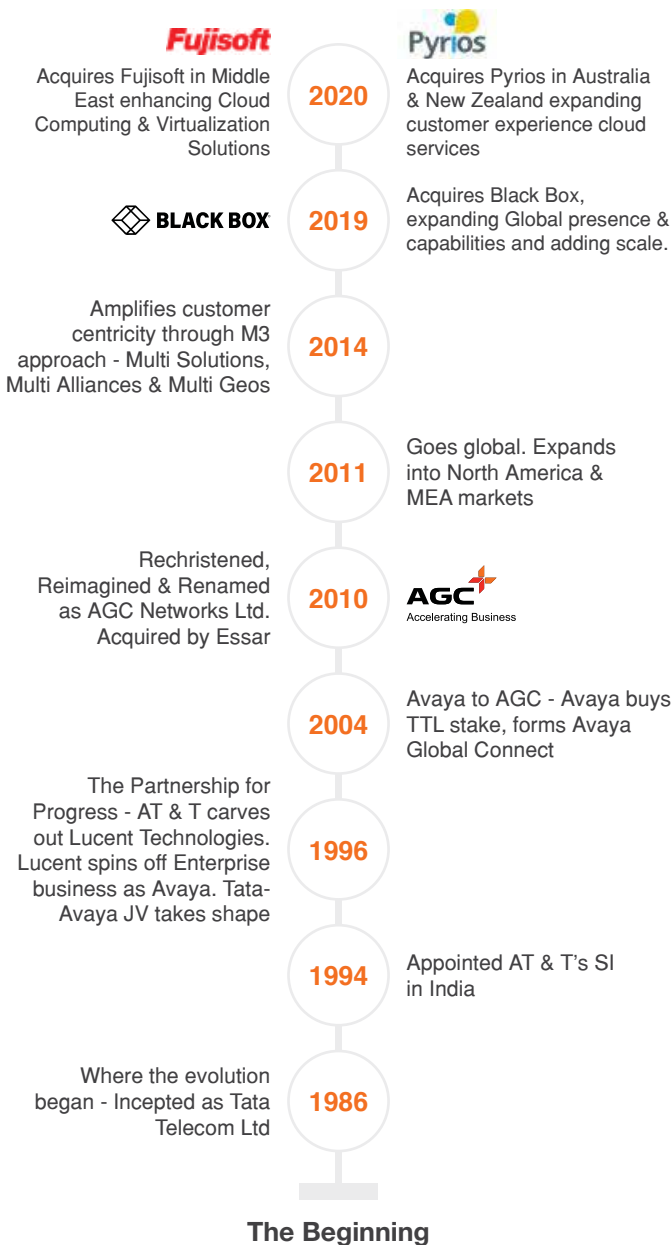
Fujisoft

Pyrios

Acquires Fujisoft in Middle East enhancing Cloud Computing & Virtualization Solutions

2020

Acquires Pyrios in Australia & New Zealand expanding customer experience cloud services

BLACK BOX

2019

Acquires Black Box, expanding Global presence & capabilities and adding scale.

Amplifies customer centricity through M3 approach - Multi Solutions, Multi Alliances & Multi Geos

2014

2011

Goes global. Expands into North America & MEA markets

Rechristened, Reimagined & Renamed as AGC Networks Ltd. Acquired by Essar

2010

AGC
Accelerating Business

2004

Avaya to AGC - Avaya buys TTL stake, forms Avaya Global Connect

The Partnership for Progress - AT & T carves out Lucent Technologies. Lucent spins off Enterprise business as Avaya. Tata-Avaya JV takes shape

1996

1994

Appointed AT & T's SI in India

Where the evolution began - Incepted as Tata Telecom Ltd

1986

The Beginning